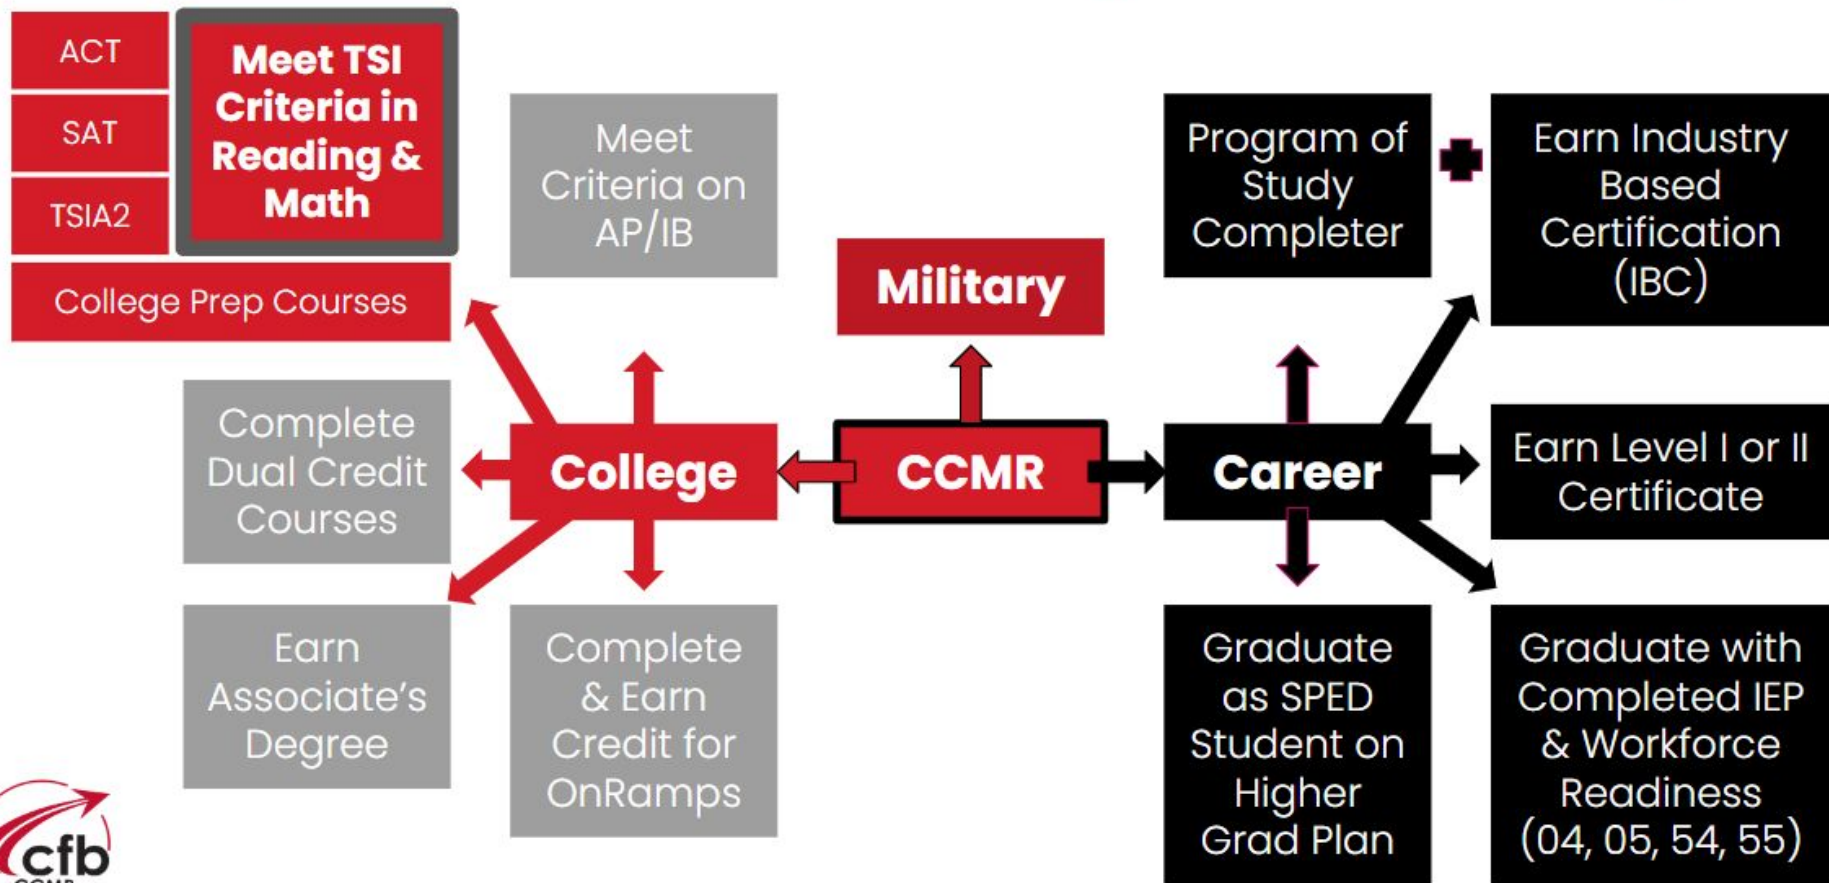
ACT

SAT

TSIA2

Meet TSI Criteria in Reading & Math

College Prep Courses

Meet Criteria on AP/IB

Complete Dual Credit Courses

College

Earn Associate's Degree

Complete & Earn Credit for OnRamps

Military

CCMR

Program of Study Completer

Earn Industry Based Certification (IBC)

Career

Earn Level I or II Certificate

Graduate as SPED Student on Higher Grad Plan

Graduate with Completed IEP & Workforce Readiness (04, 05, 54, 55)

cfb